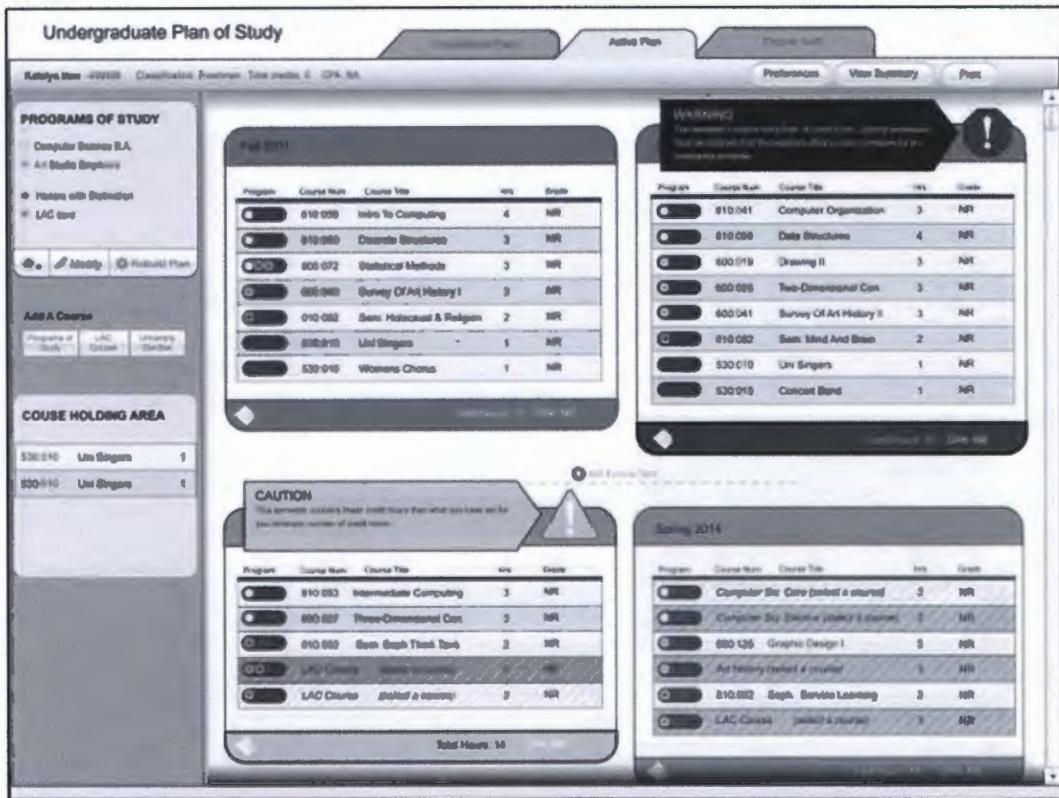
Undergraduate Plan of Study

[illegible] | Active Plan | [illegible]

Katelyn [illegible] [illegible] Classification: Freshman Total credits: 0 GPA: NA

Preferences | View Summary | Print

PROGRAMS OF STUDY

Computer Science B.A.

Art Studio Emphasis

Honors with Distinction

LAC core

Modify | Rebuild Plan

Add A Course

Programs of Study | LAC Courses | University Electives

COUSE HOLDING AREA

| | | |
|---|---|---|
| 530:010 | Uni Singers | 1 |
| 530:010 | Uni Singers | 1 |

Fall 2011

| Program | Course Num | Course Title | Hrs | Grade |
|---|---|---|---|---|
| | 810:030 | Intro To Computing | 4 | NR |
| | 810:080 | Discrete Structures | 3 | NR |
| | 800:072 | Statistical Methods | 3 | NR |
| | 600:040 | Survey Of Art History I | 3 | NR |
| | 010:082 | Sem: Holocaust & Religion | 2 | NR |
| | 530:010 | Uni Singers | 1 | NR |
| | 530:010 | Womens Chorus | 1 | NR |

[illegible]

WARNING

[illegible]

| Program | Course Num | Course Title | Hrs | Grade |
|---|---|---|---|---|
| | 810:041 | Computer Organization | 3 | NR |
| | 810:080 | Data Structures | 4 | NR |
| | 600:019 | Drawing II | 3 | NR |
| | 600:026 | Two-Dimensional Con | 3 | NR |
| | 600:041 | Survey Of Art History II | 3 | NR |
| | 010:082 | Sem: Mind And Brain | 2 | NR |
| | 530:010 | Uni Singers | 1 | NR |
| | 530:015 | Concert Band | 1 | NR |

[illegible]

Add Summer Term

CAUTION

This semester contains fewer credit hours than what you have set for your minimum number of credit hours.

| Program | Course Num | Course Title | Hrs | Grade |
|---|---|---|---|---|
| | 810:053 | Intermediate Computing | 3 | NR |
| | 600:027 | Three-Dimensional Con | 3 | NR |
| | 010:082 | Sem: Soph Think Tank | 2 | NR |
| | LAC Course | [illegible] | 3 | NR |
| | LAC Course | (select a course) | 3 | NR |

Total Hours: 14

Spring 2014

| Program | Course Num | Course Title | Hrs | Grade |
|---|---|---|---|---|
| | Computer Sc | Core (select a course) | 3 | NR |
| | Computer Sc | Elective (select a course) | 3 | NR |
| | 600:126 | Graphic Design I | 3 | NR |
| | Art history (select a course) | | 3 | NR |
| | 810:082 | Soph. Service Learning | 3 | NR |
| | LAC Course | (select a course) | 3 | NR |